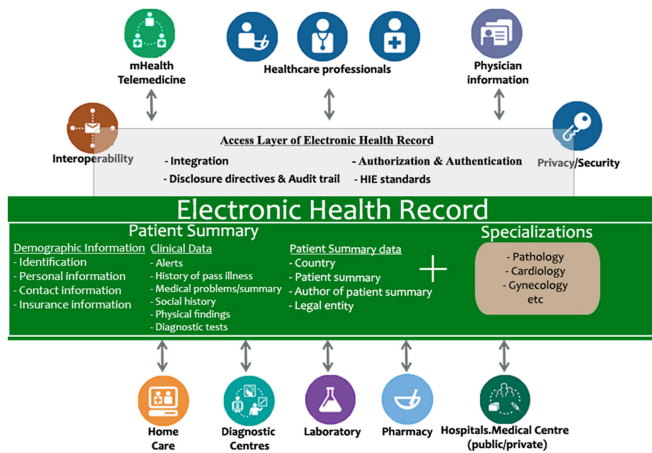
mHealth Telemedicine

Healthcare professionals

Physician information

Interoperability

Access Layer of Electronic Health Record

- Integration
- Disclosure directives & Audit trail
- Authorization & Authentication
- HIE standards

Privacy/Security

Electronic Health Record

Patient Summary

Demographic Information
- Identification
- Personal information
- Contact information
- Insurance information

Clinical Data
- Alerts
- History of pass illness
- Medical problems/summary
- Social history
- Physical findings
- Diagnostic tests

Patient Summary data
- Country
- Patient summary
- Author of patient summary
- Legal entity

+

Specializations

- Pathology
- Cardiology
- Gynecology
etc

Home Care

Diagnostic Centres

Laboratory

Pharmacy

Hospitals.Medical Centre (public/private)